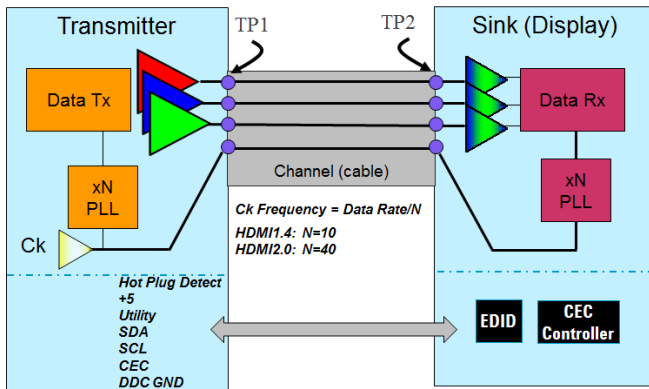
Transmitter

TP1

TP2

Sink (Display)

Data Tx

Data Rx

Channel (cable)

xN PLL

xN PLL

Ck

Ck Frequency = Data Rate/N

HDMI1.4: N=10
HDMI2.0: N=40

Hot Plug Detect
+5
Utility
SDA
SCL
CEC
DDC GND

EDID

CEC Controller